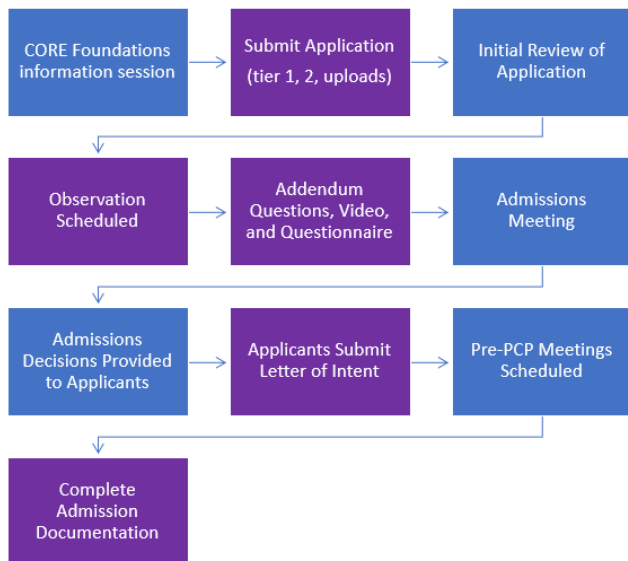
CORE Foundations information session

Submit Application (tier 1, 2, uploads)

Initial Review of Application

Observation Scheduled

Addendum Questions, Video, and Questionnaire

Admissions Meeting

Admissions Decisions Provided to Applicants

Applicants Submit Letter of Intent

Pre-PCP Meetings Scheduled

Complete Admission Documentation